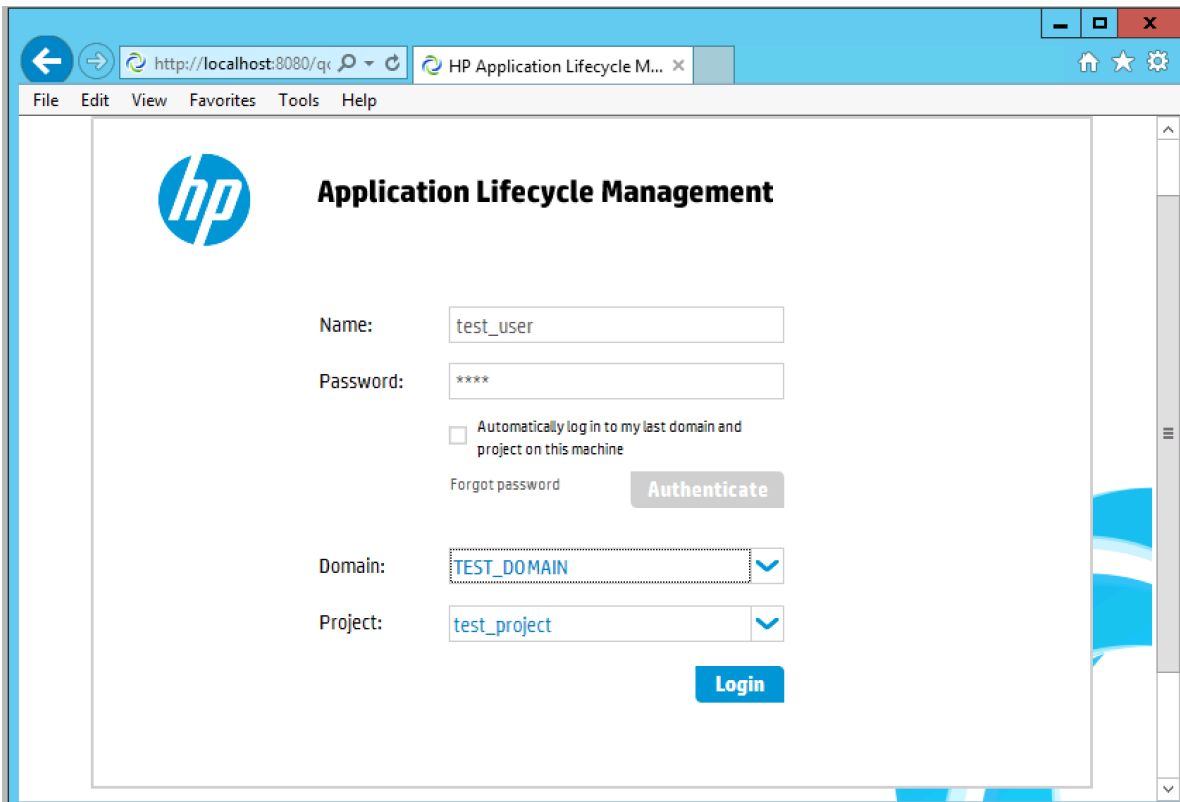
http://localhost:8080/qc
HP Application Lifecycle M...

File Edit View Favorites Tools Help

hp

Application Lifecycle Management

Name: test_user

Password: ****

Automatically log in to my last domain and project on this machine

Forgot password

Authenticate

Domain: TEST_DOMAIN

Project: test_project

Login